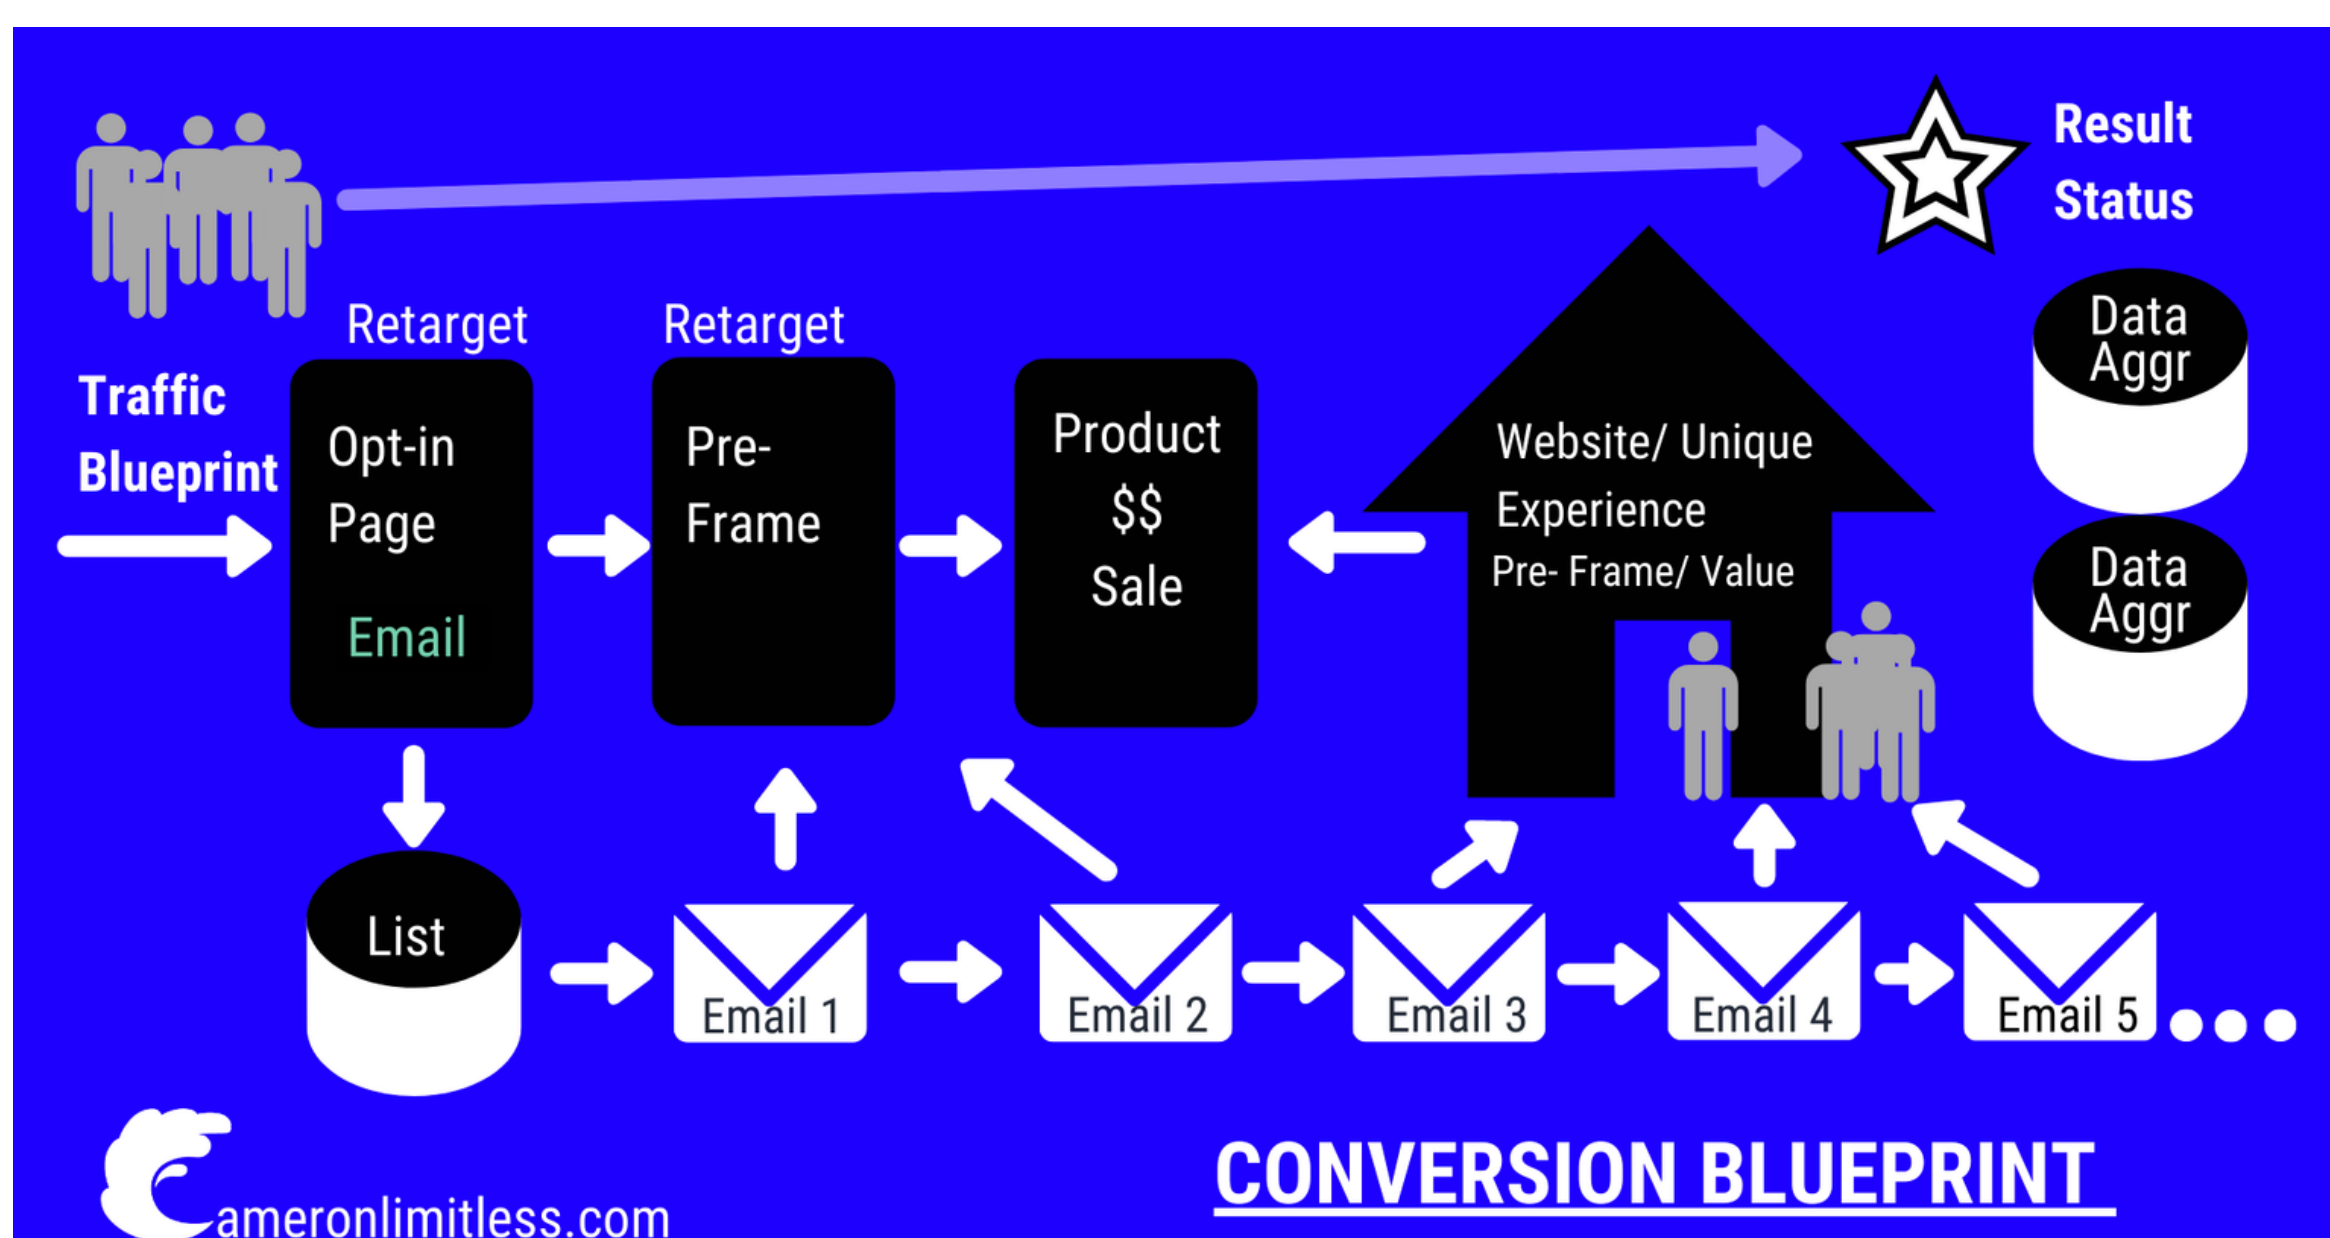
Result Status

Retarget

Retarget

Traffic Blueprint

Opt-in Page

Email

Pre-Frame

Product $$ Sale

Website/ Unique Experience

Pre- Frame/ Value

Data Aggr

Data Aggr

List

Email 1

Email 2

Email 3

Email 4

Email 5

Cameronlimitless.com

CONVERSION BLUEPRINT